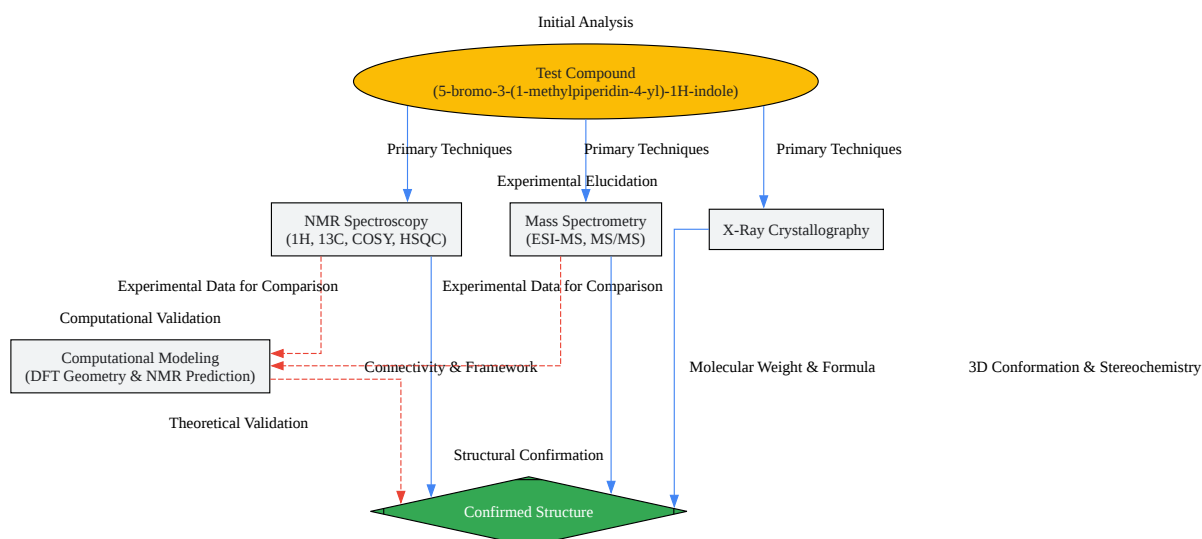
Initial Analysis

Test Compound
(5-bromo-3-(1-methylpiperidin-4-yl)-1H-indole)

Primary Techniques

Primary Techniques

Primary Techniques

Experimental Elucidation

NMR Spectroscopy
(1H, 13C, COSY, HSQC)

Mass Spectrometry
(ESI-MS, MS/MS)

X-Ray Crystallography

Experimental Data for Comparison

Experimental Data for Comparison

Computational Validation

Computational Modeling
(DFT Geometry & NMR Prediction)

Connectivity & Framework

Molecular Weight & Formula

3D Conformation & Stereochemistry

Theoretical Validation

Structural Confirmation

Confirmed Structure